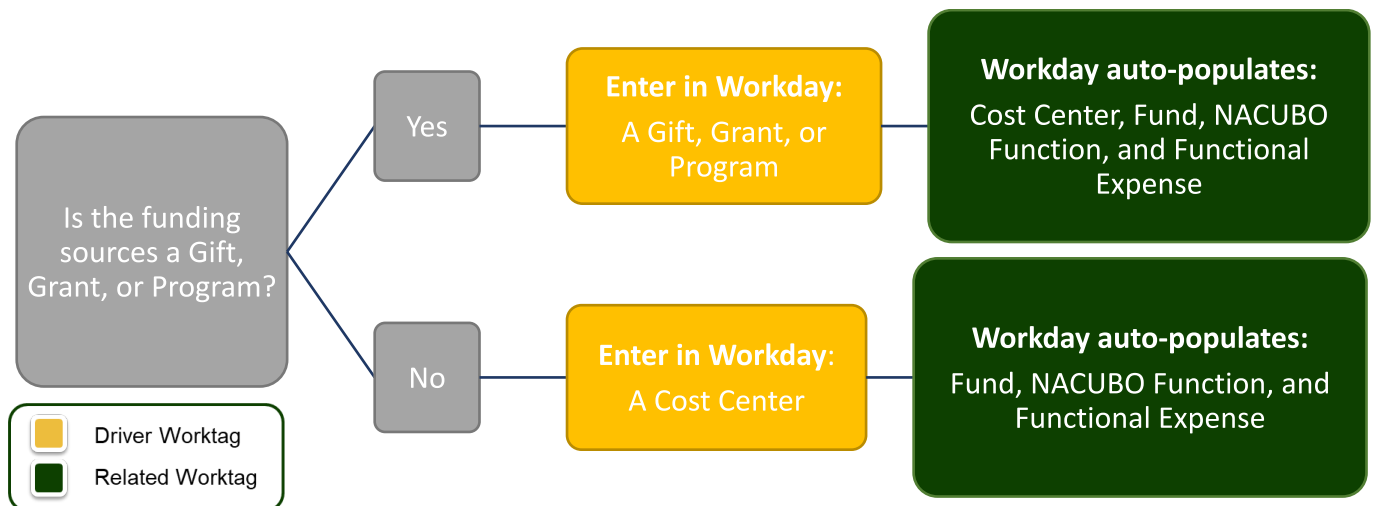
Is the funding sources a Gift, Grant, or Program?

Yes

Enter in Workday:
A Gift, Grant, or Program

Workday auto-populates:
Cost Center, Fund, NACUBO Function, and Functional Expense

No

Enter in Workday:
A Cost Center

Workday auto-populates:
Fund, NACUBO Function, and Functional Expense

Driver Worktag
Related Worktag